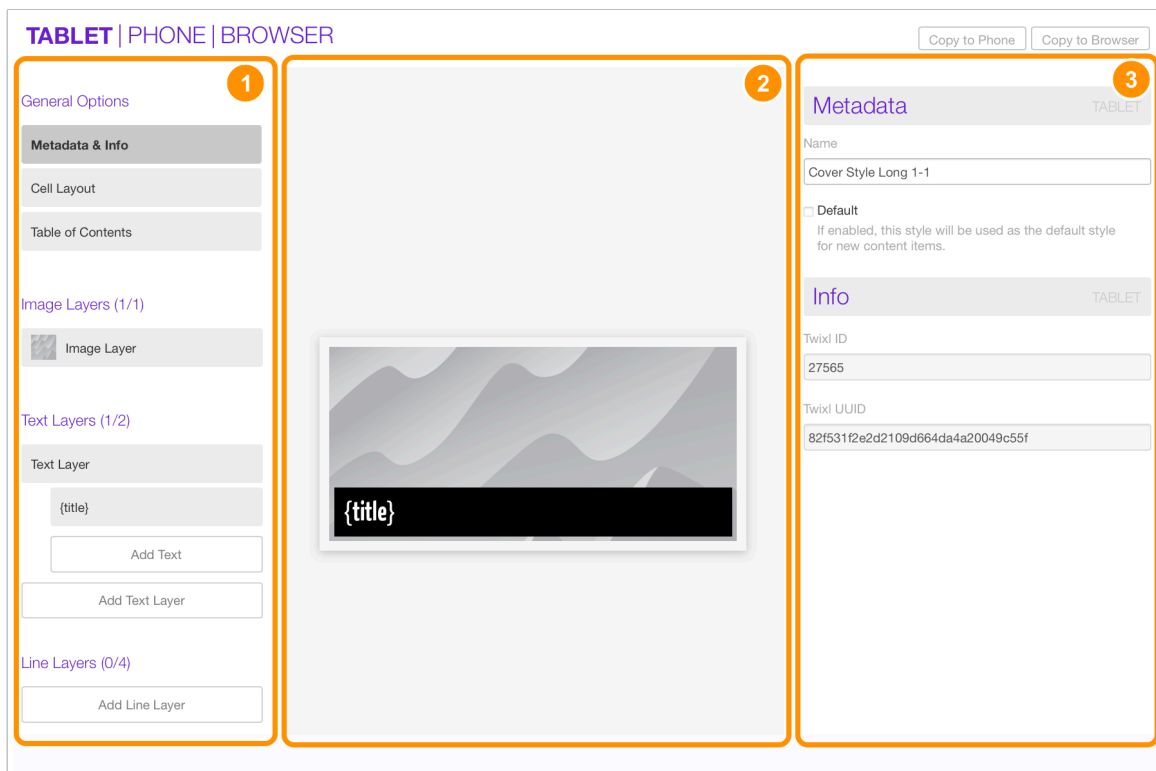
TABLET | PHONE | BROWSER

Copy to Phone Copy to Browser

1

General Options

Metadata & Info

Cell Layout

Table of Contents

Image Layers (1/1)

Image Layer

Text Layers (1/2)

Text Layer

{title}

Add Text

Add Text Layer

Line Layers (0/4)

Add Line Layer

2

{title}

3

Metadata TABLET

Name

Cover Style Long 1-1

Default

If enabled, this style will be used as the default style for new content items.

Info TABLET

Twixl ID

27565

Twixl UUID

82f531f2e2d2109d664da4a20049c55f